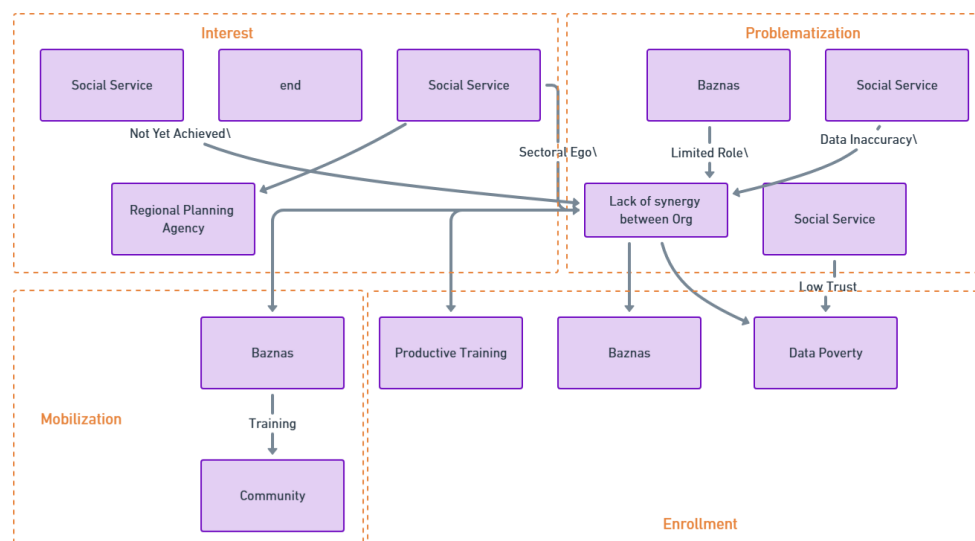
Interest

Social Service

end

Social Service

Not Yet Achieved\

Sectoral Ego\

Regional Planning Agency

Problematization

Baznas

Social Service

Limited Role\

Data Inaccuracy\

Lack of synergy between Org

Social Service

Low Trust

Baznas

Productive Training

Baznas

Data Poverty

Mobilization

Training

Community

Enrollment